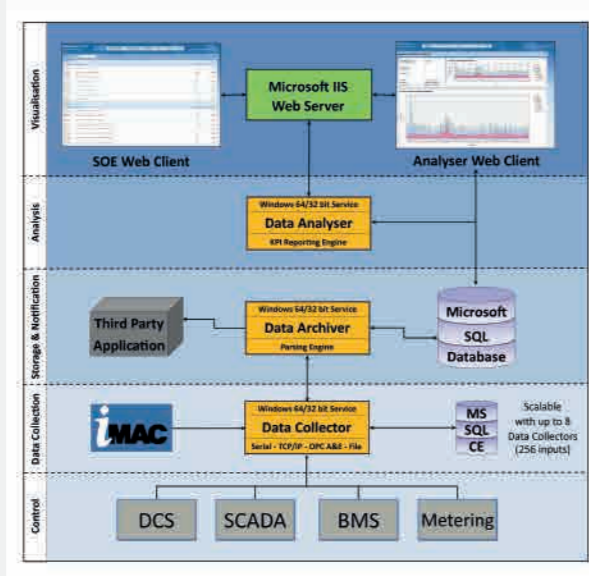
Visualisation

Microsoft IIS Web Server

SOE Web Client

Analyser Web Client

Analysis

Windows 64/32 bit Service
Data Analyser
KPI Reporting Engine

Storage & Notification

Third Party Application

Windows 64/32 bit Service
Data Archiver
Parsing Engine

Microsoft SQL Database

Data Collection

iMAC

Windows 64/32 bit Service
Data Collector
Serial - TCP/IP - OPC A&E - File

MS SQL CE

Scalable with up to 8 Data Collectors (256 inputs)

Control

DCS

SCADA

BMS

Metering